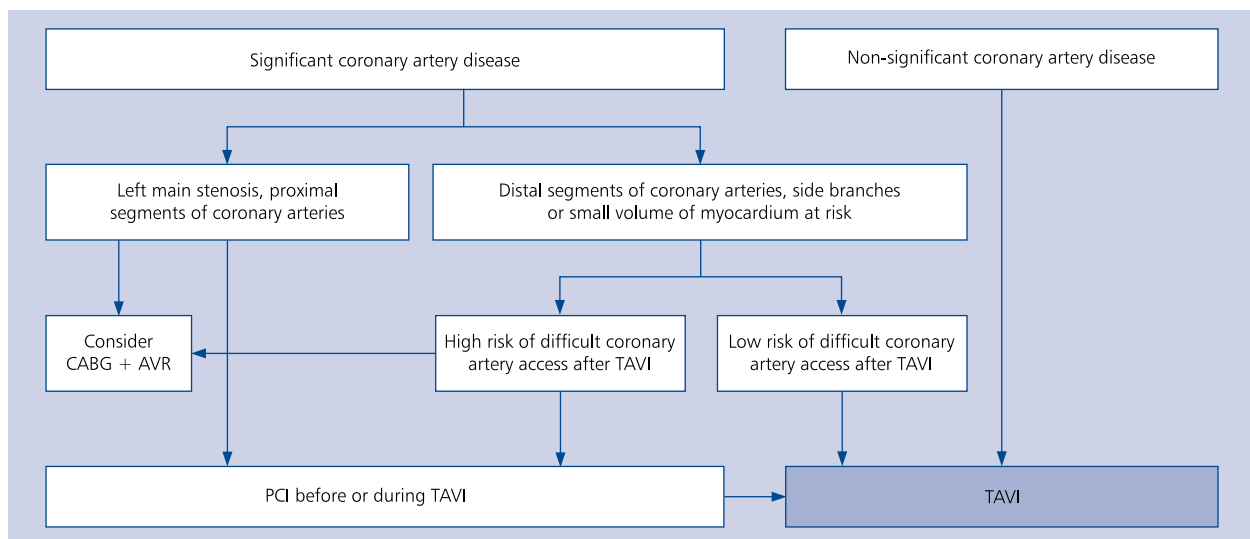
Significant coronary artery disease

Non-significant coronary artery disease

Left main stenosis, proximal segments of coronary arteries

Distal segments of coronary arteries, side branches or small volume of myocardium at risk

Consider CABG + AVR

High risk of difficult coronary artery access after TAVI

Low risk of difficult coronary artery access after TAVI

PCI before or during TAVI

TAVI